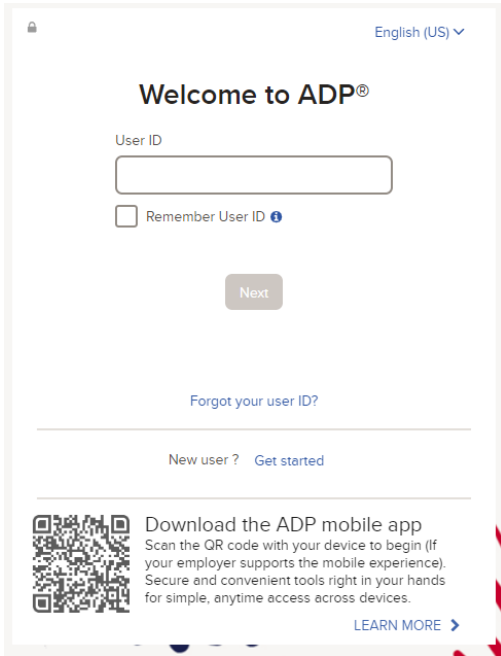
English (US)

Welcome to ADP®

User ID

Remember User ID

Next

Forgot your user ID?

New user ? Get started

Download the ADP mobile app

Scan the QR code with your device to begin (If your employer supports the mobile experience). Secure and convenient tools right in your hands for simple, anytime access across devices.

LEARN MORE